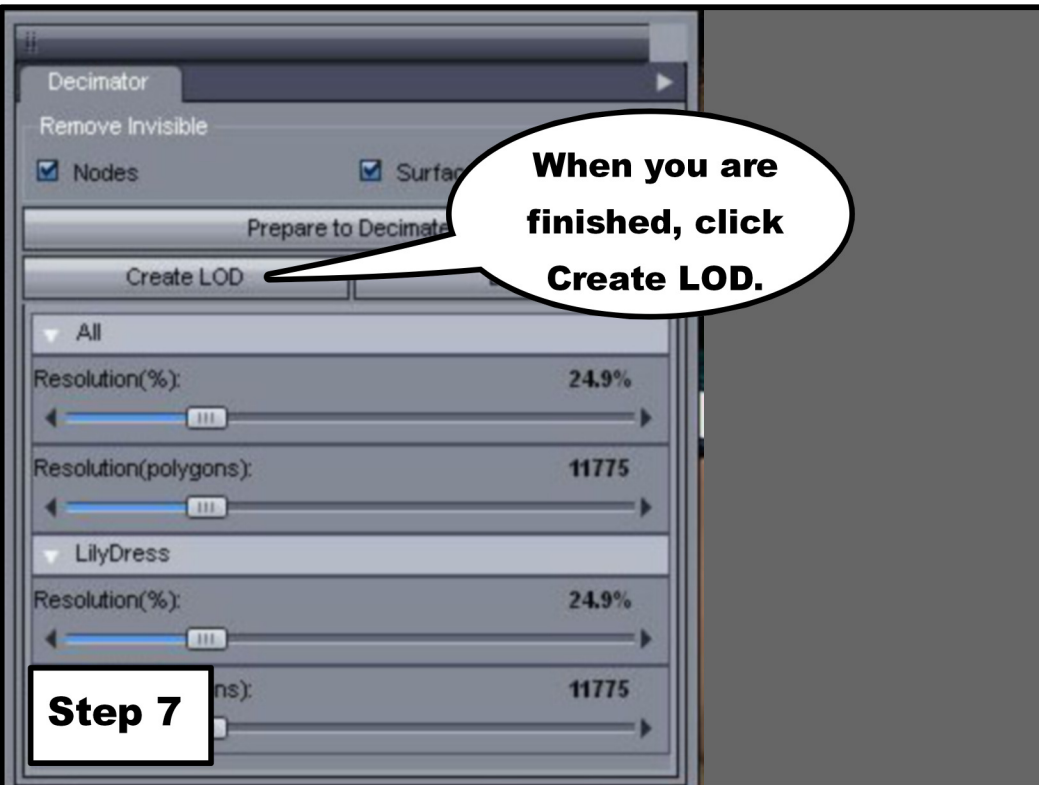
Decimator

Remove Invisible

Nodes

Surfac

When you are finished, click Create LOD.

Prepare to Decimate

Create LOD

All

Resolution(%):

24.9%

Resolution(polygons):

11775

LilyDress

Resolution(%):

24.9%

ns):

11775

Step 7